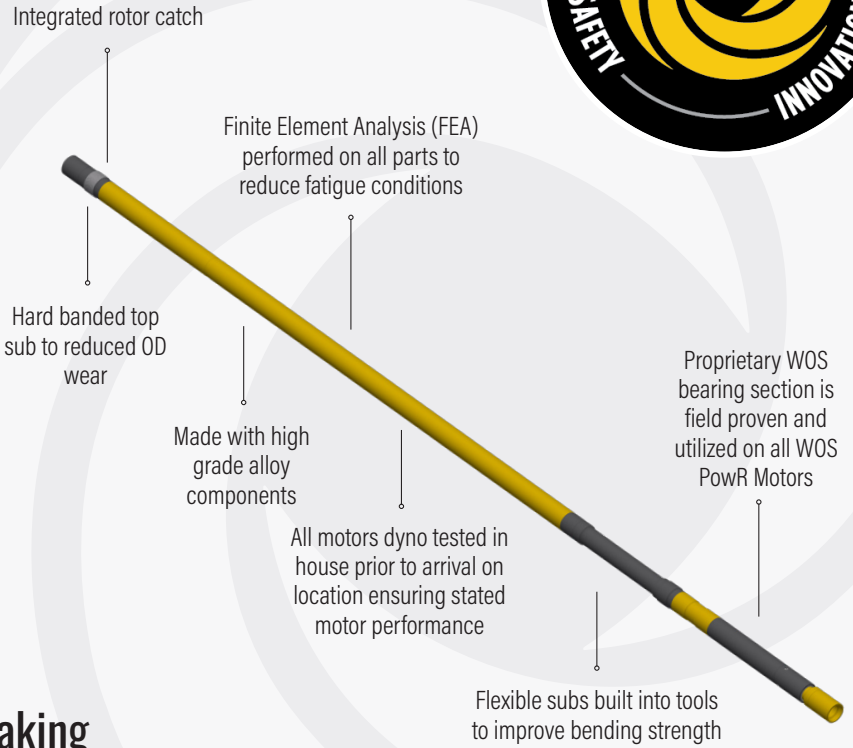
SAFETY

INNOVATI

Integrated rotor catch

Finite Element Analysis (FEA) performed on all parts to reduce fatigue conditions

Hard banded top sub to reduced OD wear

Made with high grade alloy components

All motors dyno tested in house prior to arrival on location ensuring stated motor performance

Proprietary WOS bearing section is field proven and utilized on all WOS PowR Motors

Flexible subs built into tools to improve bending strength

aking